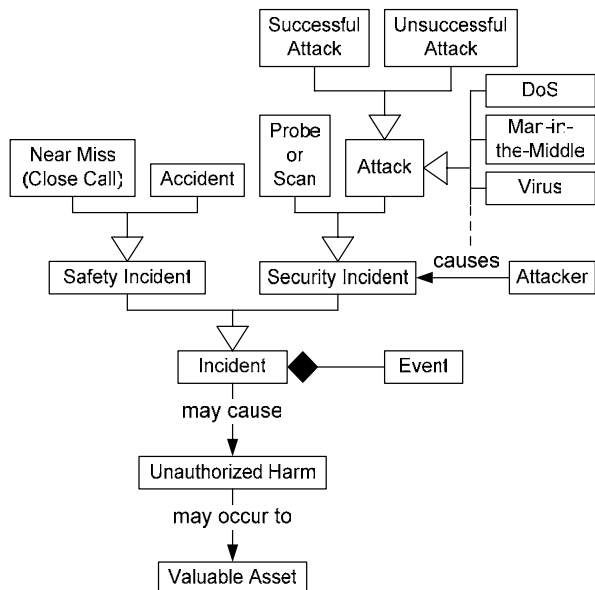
Successful Attack

Unsuccessful Attack

DoS

Man-in-the-Middle

Virus

Probe or Scan

Attack

Near Miss (Close Call)

Accident

Safety Incident

Security Incident

causes

Attacker

Incident

Event

may cause

Unauthorized Harm

may occur to

Valuable Asset